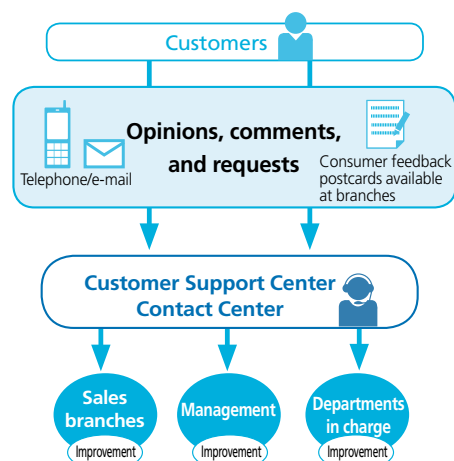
Customers

Telephone/e-mail

Opinions, comments, and requests

Consumer feedback postcards available at branches

Customer Support Center
Contact Center

Sales branches
Improvement

Management
Improvement

Departments in charge
Improvement